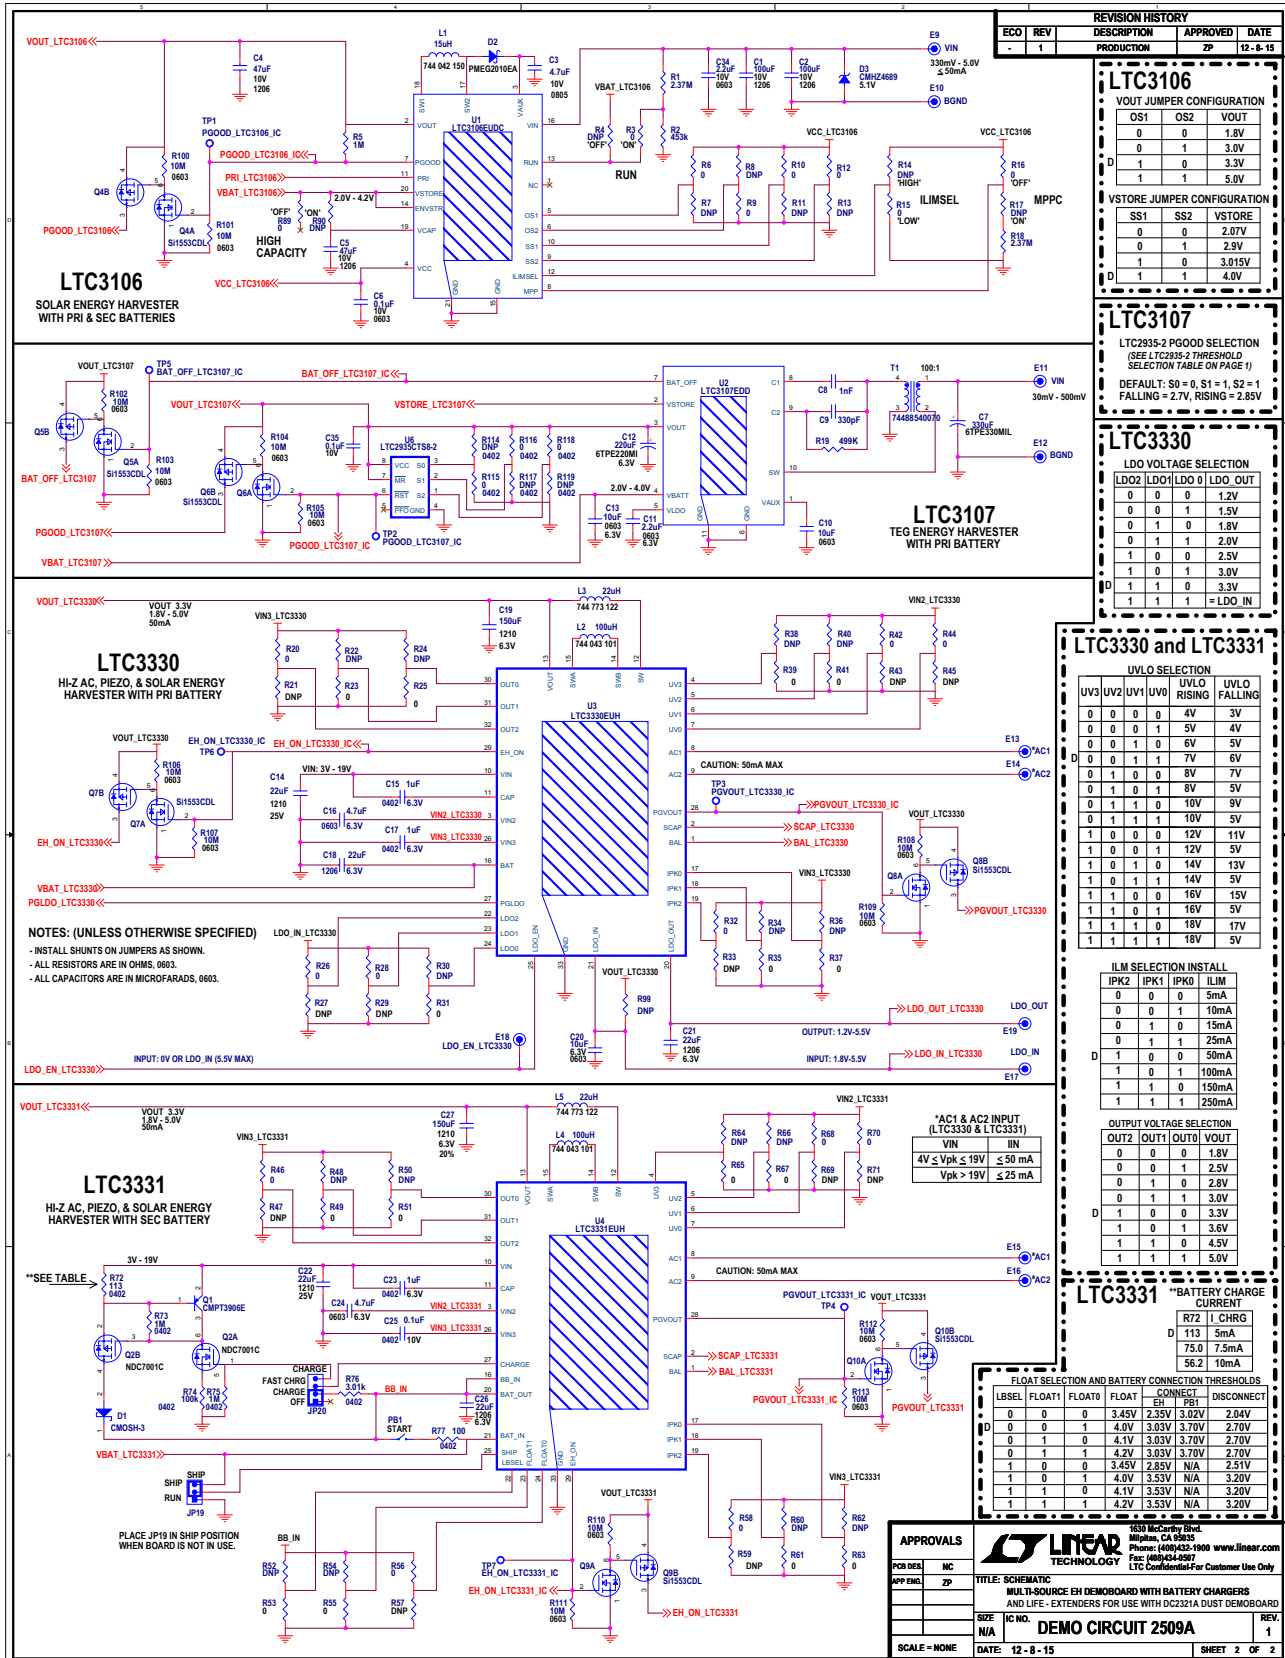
REVISION HISTORY

| ECO | REV | DESCRIPTION | APPROVED | DATE |
|---|---|---|---|---|
| - | 1 | PRODUCTION | ZP | 12 - 8 - 15 |

LTC3106

VOUT JUMPER CONFIGURATION

| OS1 | OS2 | VOUT |
|---|---|---|
| 0 | 0 | 1.8V |
| 0 | 1 | 3.0V |
| 1 | 0 | 3.3V |
| 1 | 1 | 5.0V |

VSTORE JUMPER CONFIGURATION

| SS1 | SS2 | VSTORE |
|---|---|---|
| 0 | 0 | 2.07V |
| 0 | 1 | 2.9V |
| 1 | 0 | 3.015V |
| 1 | 1 | 4.0V |

LTC3107

LTC2935-2 PGOOD SELECTION (SEE LTC2935-2 THRESHOLD SELECTION TABLE ON PAGE 1)

DEFAULT: S0 = 0, S1 = 1, S2 = 1 FALLING = 2.7V, RISING = 2.85V

LTC3330

LDO VOLTAGE SELECTION

| LDO2 | LDO1 | LDO 0 | LDO_OUT |
|---|---|---|---|
| 0 | 0 | 0 | 1.2V |
| 0 | 0 | 1 | 1.5V |
| 0 | 1 | 0 | 1.8V |
| 0 | 1 | 1 | 2.0V |
| 1 | 0 | 0 | 2.5V |
| 1 | 0 | 1 | 3.0V |
| 1 | 1 | 0 | 3.3V |
| 1 | 1 | 1 | = LDO_IN |

LTC3330 and LTC3331

UVLO SELECTION

| UV3 | UV2 | UV1 | UV0 | UVLO RISING | UVLO FALLING |
|---|---|---|---|---|---|
| 0 | 0 | 0 | 0 | 4V | 3V |
| 0 | 0 | 0 | 1 | 5V | 4V |
| 0 | 0 | 1 | 0 | 6V | 5V |
| 0 | 0 | 1 | 1 | 7V | 6V |
| 0 | 1 | 0 | 0 | 8V | 7V |
| 0 | 1 | 0 | 1 | 8V | 5V |
| 0 | 1 | 1 | 0 | 10V | 9V |
| 0 | 1 | 1 | 1 | 10V | 5V |
| 1 | 0 | 0 | 0 | 12V | 11V |
| 1 | 0 | 0 | 1 | 12V | 5V |
| 1 | 0 | 1 | 0 | 14V | 13V |
| 1 | 0 | 1 | 1 | 14V | 5V |
| 1 | 1 | 0 | 0 | 16V | 15V |
| 1 | 1 | 0 | 1 | 16V | 5V |
| 1 | 1 | 1 | 0 | 18V | 17V |
| 1 | 1 | 1 | 1 | 18V | 5V |

ILM SELECTION INSTALL

| IPK2 | IPK1 | IPK0 | ILIM |
|---|---|---|---|
| 0 | 0 | 0 | 5mA |
| 0 | 0 | 1 | 10mA |
| 0 | 1 | 0 | 15mA |
| 0 | 1 | 1 | 25mA |
| 1 | 0 | 0 | 50mA |
| 1 | 0 | 1 | 100mA |
| 1 | 1 | 0 | 150mA |
| 1 | 1 | 1 | 250mA |

OUTPUT VOLTAGE SELECTION

| OUT2 | OUT1 | OUT0 | VOUT |
|---|---|---|---|
| 0 | 0 | 0 | 1.8V |
| 0 | 0 | 1 | 2.5V |
| 0 | 1 | 0 | 2.8V |
| 0 | 1 | 1 | 3.0V |
| 1 | 0 | 0 | 3.3V |
| 1 | 0 | 1 | 3.6V |
| 1 | 1 | 0 | 4.5V |
| 1 | 1 | 1 | 5.0V |

LTC3331 **BATTERY CHARGE CURRENT

| R72 | I_CHRG |
|---|---|
| 113 | 5mA |
| 75.0 | 7.5mA |
| 56.2 | 10mA |

FLOAT SELECTION AND BATTERY CONNECTION THRESHOLDS

| LBSEL | FLOAT1 | FLOAT0 | FLOAT | CONNECT EH | CONNECT PB1 | DISCONNECT |
|---|---|---|---|---|---|---|
| 0 | 0 | 0 | 3.45V | 2.35V | 3.02V | 2.04V |
| 0 | 0 | 1 | 4.0V | 3.03V | 3.70V | 2.70V |
| 0 | 1 | 0 | 4.1V | 3.03V | 3.70V | 2.70V |
| 0 | 1 | 1 | 4.2V | 3.03V | 3.70V | 2.70V |
| 1 | 0 | 0 | 3.45V | 2.85V | N/A | 2.51V |
| 1 | 0 | 1 | 4.0V | 3.53V | N/A | 3.20V |
| 1 | 1 | 0 | 4.1V | 3.53V | N/A | 3.20V |
| 1 | 1 | 1 | 4.2V | 3.53V | N/A | 3.20V |

*AC1 & AC2 INPUT (LTC3330 & LTC3331)

| VIN | IIN |
|---|---|
| 4V ≤ Vpk ≤ 19V | ≤ 50 mA |
| Vpk > 19V | ≤ 25 mA |

LTC3106
SOLAR ENERGY HARVESTER WITH PRI & SEC BATTERIES

VOUT_LTC3106 C4 47uF 10V 1206 L1 15uH 744 042 150 D2 PMEG2010EA C3 4.7uF 10V 0805 U1 LTC3106EUDC VBAT_LTC3106 R1 2.37M C34 2.2uF 10V 0603 C1 100uF 10V 1206 C2 100uF 10V 1206 D3 CMHZ4689 5.1V E9 VIN 330mV - 5.0V ≤50mA E10 BGND
TP1 PGOOD_LTC3106_IC R5 1M R100 10M 0603 Q4B Q4A Si1553CDL R101 10M 0603 PGOOD_LTC3106 PGOOD_LTC3106_IC PRI_LTC3106 VBAT_LTC3106 2.0V - 4.2V 'OFF' 'ON' R89 0 R90 DNP HIGH CAPACITY C5 47uF 10V 1206 VCC_LTC3106 C6 0.1uF 10V 0603
SW1 SW2 VAUX VOUT PGOOD PRI VSTORE ENVSTR VCAP VCC VIN RUN NC OS1 OS2 SS1 SS2 ILIMSEL MPP GND
R4 DNP 'OFF' R3 0 'ON' R2 453k RUN VCC_LTC3106 R6 0 R7 DNP R8 DNP R9 0 R10 0 R11 DNP R12 0 R13 DNP R14 DNP 'HIGH' R15 0 'LOW' ILIMSEL R16 0 'OFF' R17 DNP 'ON' R18 2.37M MPPC

LTC3107
TEG ENERGY HARVESTER WITH PRI BATTERY

VOUT_LTC3107 TP5 BAT_OFF_LTC3107_IC R102 10M 0603 Q5B Q5A Si1553CDL R103 10M 0603 BAT_OFF_LTC3107 BAT_OFF_LTC3107_IC VOUT_LTC3107 R104 10M 0603 Q6B Si1553CDL Q6A R105 10M 0603 C35 0.1uF 10V U6 LTC2935CTS8-2 VCC S0 MR S1 RST S2 PFO GND VSTORE_LTC3107 R114 DNP 0402 R116 0 0402 R118 0 0402 R115 0 0402 R117 DNP 0402 R119 DNP 0402 C12 220uF 6TPE220MI 6.3V 2.0V - 4.0V U2 LTC3107EDD BAT_OFF VSTORE VOUT VBATT VLDO C1 C2 SW VAUX GND C13 10uF 0603 6.3V C11 2.2uF 0603 6.3V C10 10uF 0603 C8 1nF C9 330pF R19 499K T1 100:1 74488540070 C7 330uF 6TPE330MIL E11 VIN 30mV - 500mV E12 BGND PGOOD_LTC3107 PGOOD_LTC3107_IC TP2 PGOOD_LTC3107_IC VBAT_LTC3107

LTC3330
HI-Z AC, PIEZO, & SOLAR ENERGY HARVESTER WITH PRI BATTERY

VOUT_LTC3330 VOUT 3.3V 1.8V - 5.0V 50mA VIN3_LTC3330 R20 0 R21 DNP R22 DNP R23 0 R24 DNP R25 0 C19 150uF 1210 6.3V L3 22uH 744 773 122 L2 100uH 744 043 101 U3 LTC3330EUH OUT0 OUT1 OUT2 EH_ON VIN CAP VIN2 VIN3 BAT PGLDO LDO2 LDO1 LDO0 VOUT SWA SWB SW UV3 UV2 UV1 UV0 AC1 AC2 PGVOUT SCAP BAL IPK0 IPK1 IPK2 LDO_EN GND LDO_IN LDO_OUT VIN2_LTC3330 R38 DNP R39 0 R40 DNP R41 0 R42 0 R43 DNP R44 0 R45 DNP E13 *AC1 E14 *AC2 CAUTION: 50mA MAX
VOUT_LTC3330 EH_ON_LTC3330_IC TP6 EH_ON_LTC3330_IC R106 10M 0603 Q7B Q7A Si1553CDL R107 10M 0603 EH_ON_LTC3330 C14 22uF 1210 25V VIN: 3V - 19V C15 1uF 0402 6.3V C16 4.7uF 0603 6.3V VIN2_LTC3330 C17 1uF 0402 6.3V VIN3_LTC3330 C18 22uF 1206 6.3V VBAT_LTC3330 PGLDO_LTC3330 TP3 PGVOUT_LTC3330_IC PGVOUT_LTC3330_IC SCAP_LTC3330 BAL_LTC3330 VOUT_LTC3330 R108 10M 0603 Q8A Q8B Si1553CDL R109 10M 0603 PGVOUT_LTC3330 VIN3_LTC3330 R32 0 R33 DNP R34 DNP R35 0 R36 DNP R37 0
NOTES: (UNLESS OTHERWISE SPECIFIED)
- INSTALL SHUNTS ON JUMPERS AS SHOWN.
- ALL RESISTORS ARE IN OHMS, 0603.
- ALL CAPACITORS ARE IN MICROFARADS, 0603.
LDO_IN_LTC3330 R26 0 R27 DNP R28 0 R29 DNP R30 DNP R31 0 VOUT_LTC3330 R99 DNP LDO_OUT_LTC3330 LDO_OUT E19 OUTPUT: 1.2V-5.5V C20 10uF 6.3V 0603 C21 22uF 1206 6.3V E18 LDO_EN_LTC3330 INPUT: 1.8V-5.5V LDO_IN_LTC3330 LDO_IN E17 INPUT: 0V OR LDO_IN (5.5V MAX) LDO_EN_LTC3330

LTC3331
HI-Z AC, PIEZO, & SOLAR ENERGY HARVESTER WITH SEC BATTERY

VOUT_LTC3331 VOUT 3.3V 1.8V - 5.0V 50mA VIN3_LTC3331 R46 0 R47 DNP R48 DNP R49 0 R50 DNP R51 0 C27 150uF 1210 6.3V 20% L5 22uH 744 773 122 L4 100uH 744 043 101 U4 LTC3331EUH OUT0 OUT1 OUT2 VIN CAP VIN2 VIN3 CHARGE BB_IN BAT_OUT BAT_IN SHIP LBSEL FLOAT1 FLOAT0 EH_ON VOUT SWA SWB SW UV3 UV2 UV1 UV0 AC1 AC2 PGVOUT SCAP BAL IPK0 IPK1 IPK2 GND VIN2_LTC3331 R64 DNP R65 0 R66 DNP R67 0 R68 0 R69 DNP R70 0 R71 DNP E15 *AC1 E16 *AC2 CAUTION: 50mA MAX
**SEE TABLE R72 113 0402 Q1 CMPT3906E 3V - 19V C22 22uF 1210 25V C23 1uF 0402 6.3V C24 4.7uF 0603 6.3V VIN2_LTC3331 C25 0.1uF 0402 10V VIN3_LTC3331 R73 1M 0402 Q2A NDC7001C Q2B NDC7001C CHARGE FAST CHRG CHARGE OFF JP20 R76 3.01k 0402 BB_IN C26 22uF 1206 6.3V R74 100k 0402 R75 1M 0402 D1 CMOSH-3 PB1 START R77 100 0402 VBAT_LTC3331 SHIP RUN JP19 PLACE JP19 IN SHIP POSITION WHEN BOARD IS NOT IN USE.
PGVOUT_LTC3331_IC VOUT_LTC3331 TP4 R112 10M 0603 Q10A Q10B Si1553CDL R113 10M 0603 SCAP_LTC3331 BAL_LTC3331 PGVOUT_LTC3331_IC PGVOUT_LTC3331 VIN3_LTC3331 R58 0 R59 DNP R60 DNP R61 0 R62 DNP R63 0 BB_IN R52 DNP R53 0 R54 DNP R55 0 R56 0 R57 DNP VOUT_LTC3331 R110 10M 0603 TP7 EH_ON_LTC3331_IC Q9A Q9B Si1553CDL EH_ON_LTC3331_IC R111 10M 0603 EH_ON_LTC3331

APPROVALS
PCB DES. NC
APP ENG. ZP
LINEAR TECHNOLOGY
1630 McCarthy Blvd. Milpitas, CA 95035 Phone: (408)432-1900 www.linear.com Fax: (408)434-0507 LTC Confidential-For Customer Use Only
TITLE: SCHEMATIC
MULTI-SOURCE EH DEMOBOARD WITH BATTERY CHARGERS AND LIFE - EXTENDERS FOR USE WITH DC2321A DUST DEMOBOARD
SIZE N/A IC NO. DEMO CIRCUIT 2509A REV. 1
SCALE = NONE DATE: 12 - 8 - 15 SHEET 2 OF 2